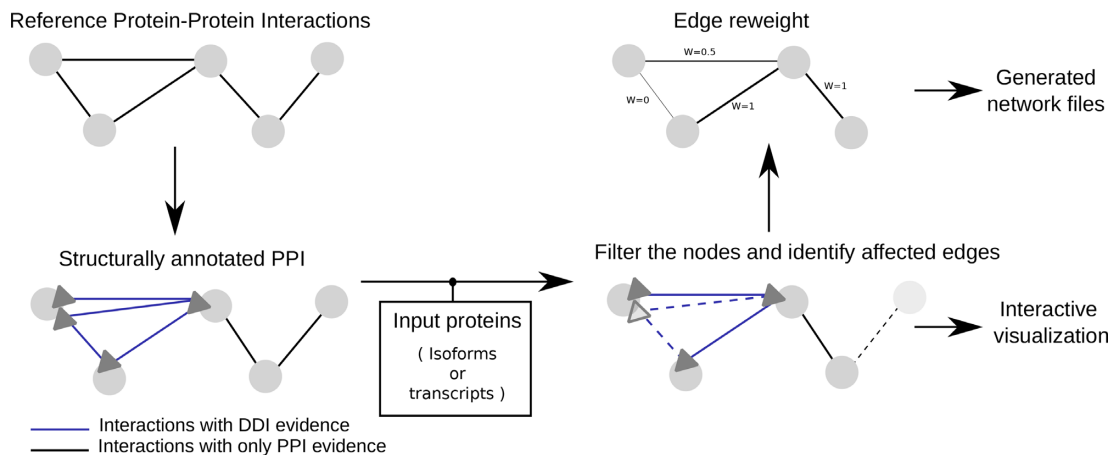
Reference Protein-Protein Interactions

Edge reweight

W=0.5

W=0

W=1

W=1

Generated network files

Structurally annotated PPI

Input proteins

( Isoforms or transcripts )

Filter the nodes and identify affected edges

Interactive visualization

Interactions with DDI evidence

Interactions with only PPI evidence